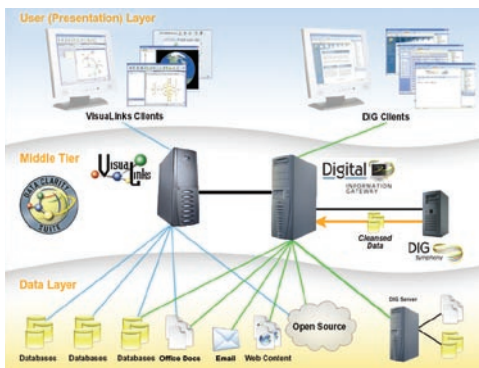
User (Presentation) Layer

VisuaLinks Clients

DIG Clients

Middle Tier

Visual Links

DATA CLARITY SUITE

Digital INFORMATION GATEWAY

Cleansed Data

DIG Symphony

Data Layer

Databases

Databases

Databases

Office Docs

Email

Web Content

Open Source

DIG Server